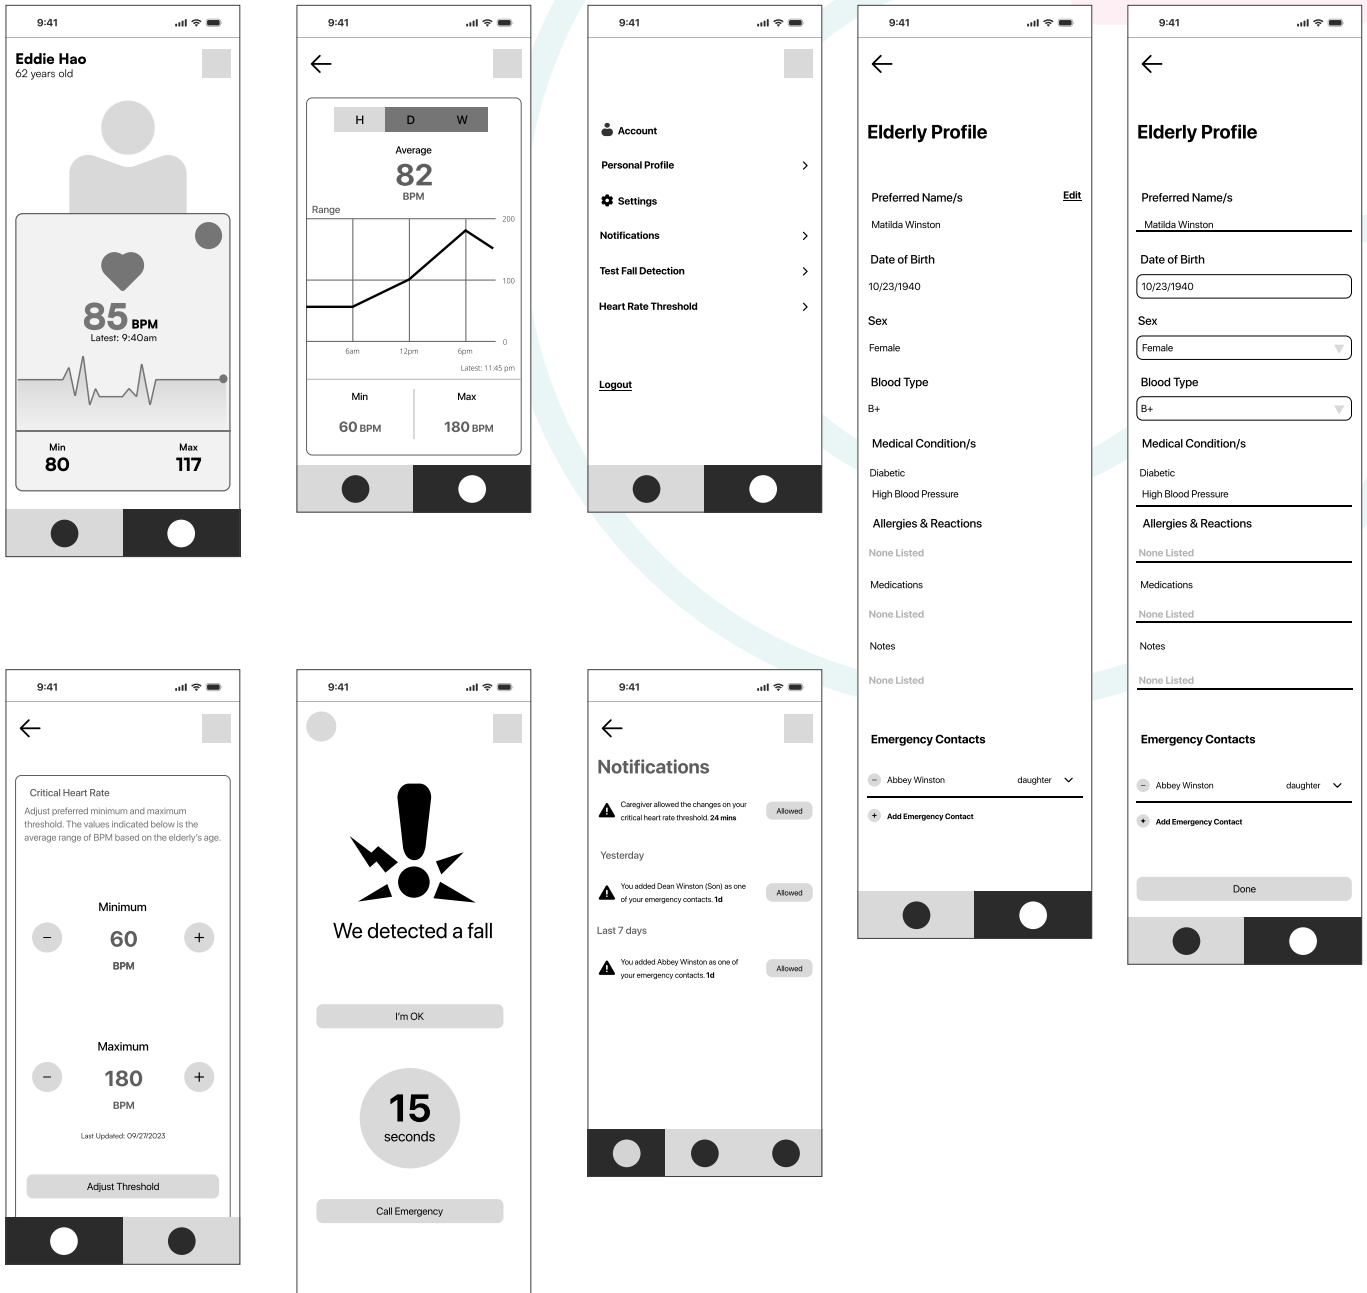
9:41

Eddie Hao
62 years old

85 BPM
Latest: 9:40am

Min
80

Max
117

9:41

H D W

Average
82
BPM

Range

200
100
0

6am 12pm 6pm

Latest: 11:45 pm

Min
60 BPM

Max
180 BPM

9:41

Account
Personal Profile
Settings
Notifications
Test Fall Detection
Heart Rate Threshold

Logout

9:41

Elderly Profile

Preferred Name/s
Edit
Matilda Winston

Date of Birth
10/23/1940

Sex
Female

Blood Type
B+

Medical Condition/s
Diabetic
High Blood Pressure

Allergies & Reactions
None Listed

Medications
None Listed

Notes
None Listed

Emergency Contacts
Abbey Winston daughter
Add Emergency Contact

9:41

Elderly Profile

Preferred Name/s
Matilda Winston

Date of Birth
10/23/1940

Sex
Female

Blood Type
B+

Medical Condition/s
Diabetic
High Blood Pressure

Allergies & Reactions
None Listed

Medications
None Listed

Notes
None Listed

Emergency Contacts
Abbey Winston daughter
Add Emergency Contact

Done

9:41

Critical Heart Rate
Adjust preferred minimum and maximum threshold. The values indicated below is the average range of BPM based on the elderly's age.

Minimum
60
BPM

Maximum
180
BPM

Last Updated: 09/27/2023

Adjust Threshold

9:41

We detected a fall

I'm OK

15
seconds

Call Emergency

9:41

Notifications

Caregiver allowed the changes on your critical heart rate threshold. 24 mins
Allowed

Yesterday

You added Dean Winston (Son) as one of your emergency contacts. 1d
Allowed

Last 7 days

You added Abbey Winston as one of your emergency contacts. 1d
Allowed